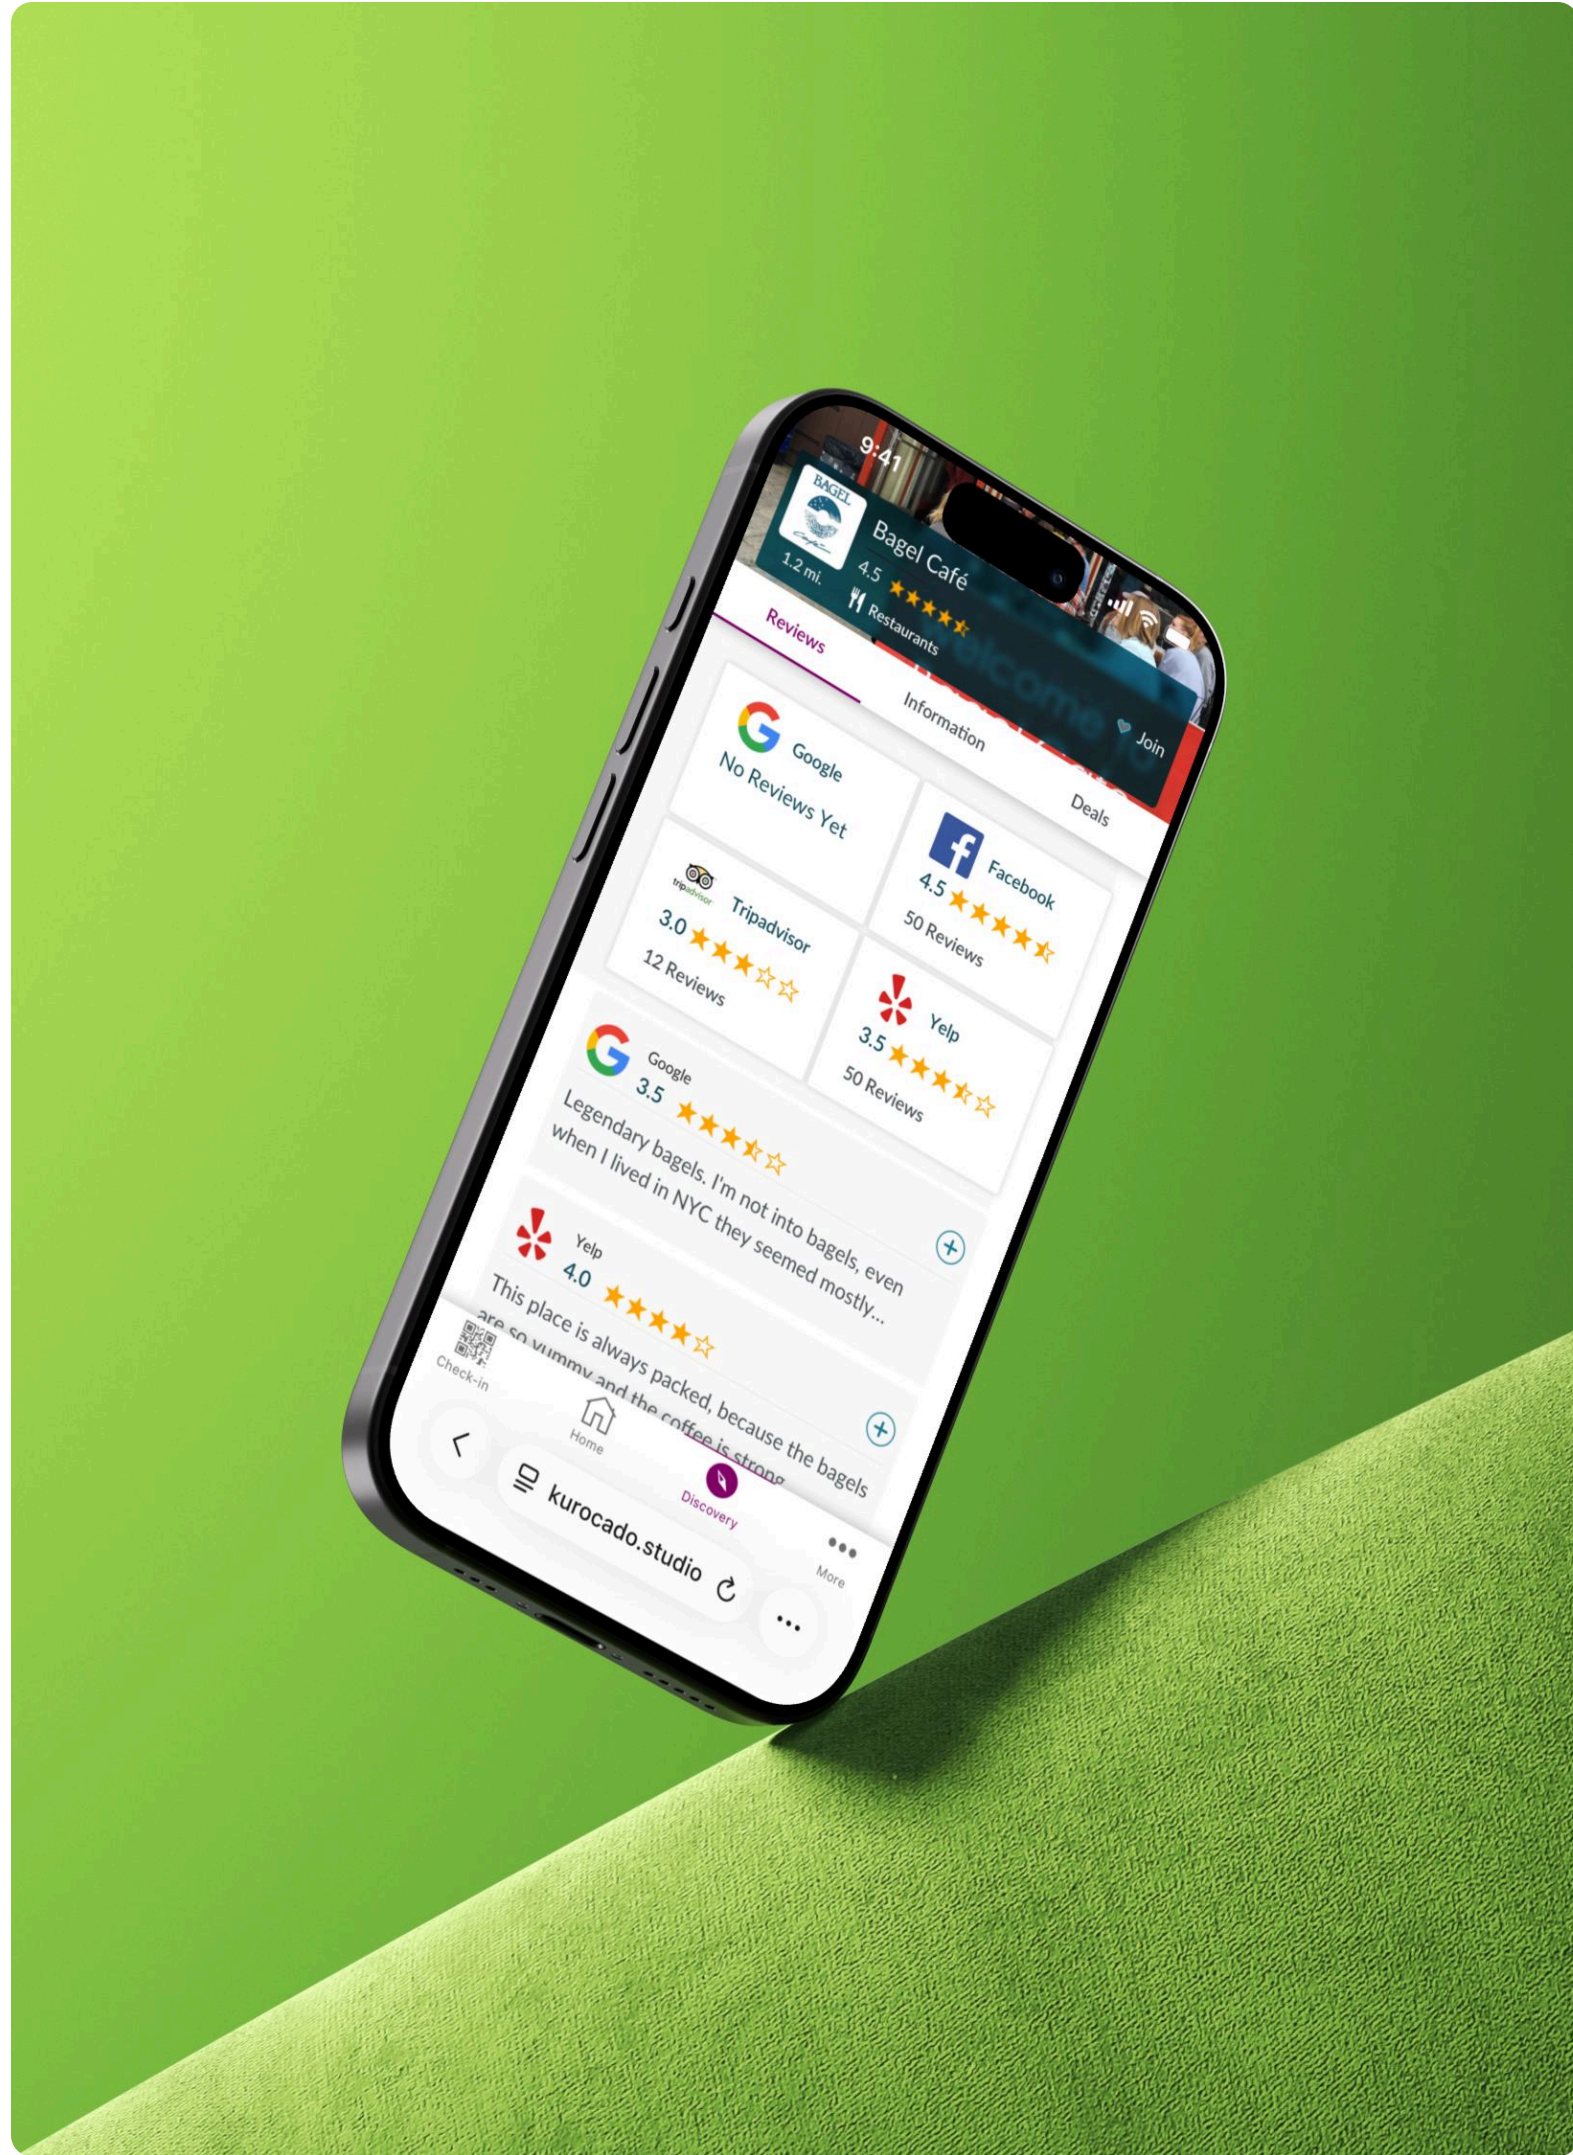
9:41

BAGEL

1.2 mi.

Bagel Café

4.5

Restaurants

Join

Reviews

Information

Deals

Google

No Reviews Yet

Facebook

4.5

50 Reviews

tripadvisor

Tripadvisor

3.0

12 Reviews

Yelp

3.5

50 Reviews

Google

3.5

Legendary bagels. I'm not into bagels, even when I lived in NYC they seemed mostly...

Yelp

4.0

This place is always packed, because the bagels are so yummy and the coffee is strong

Check-in

Home

Discovery

More

kurocado.studio